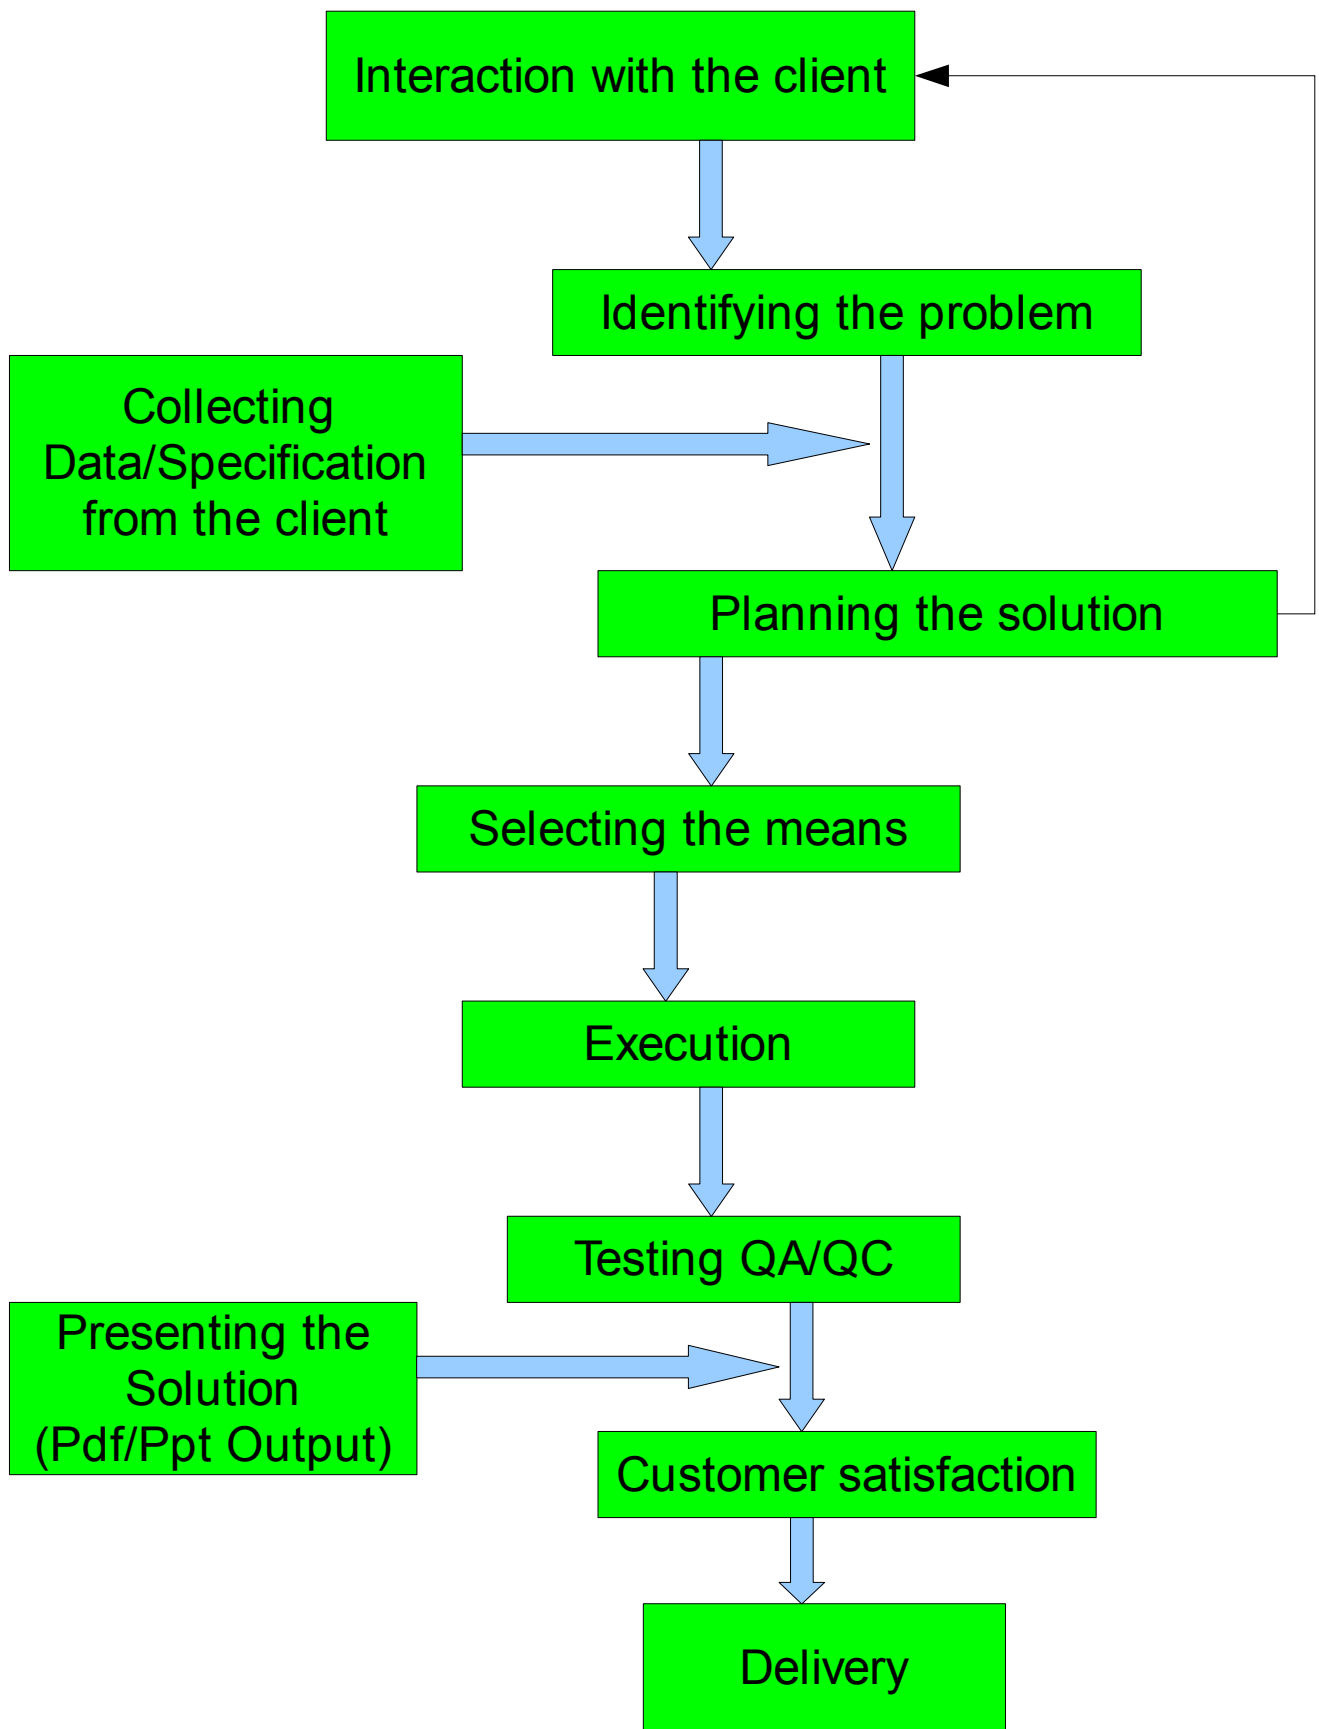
Interaction with the client

Identifying the problem

Collecting Data/Specification from the client

Planning the solution

Selecting the means

Execution

Testing QA/QC

Presenting the Solution (Pdf/Ppt Output)

Customer satisfaction

Delivery